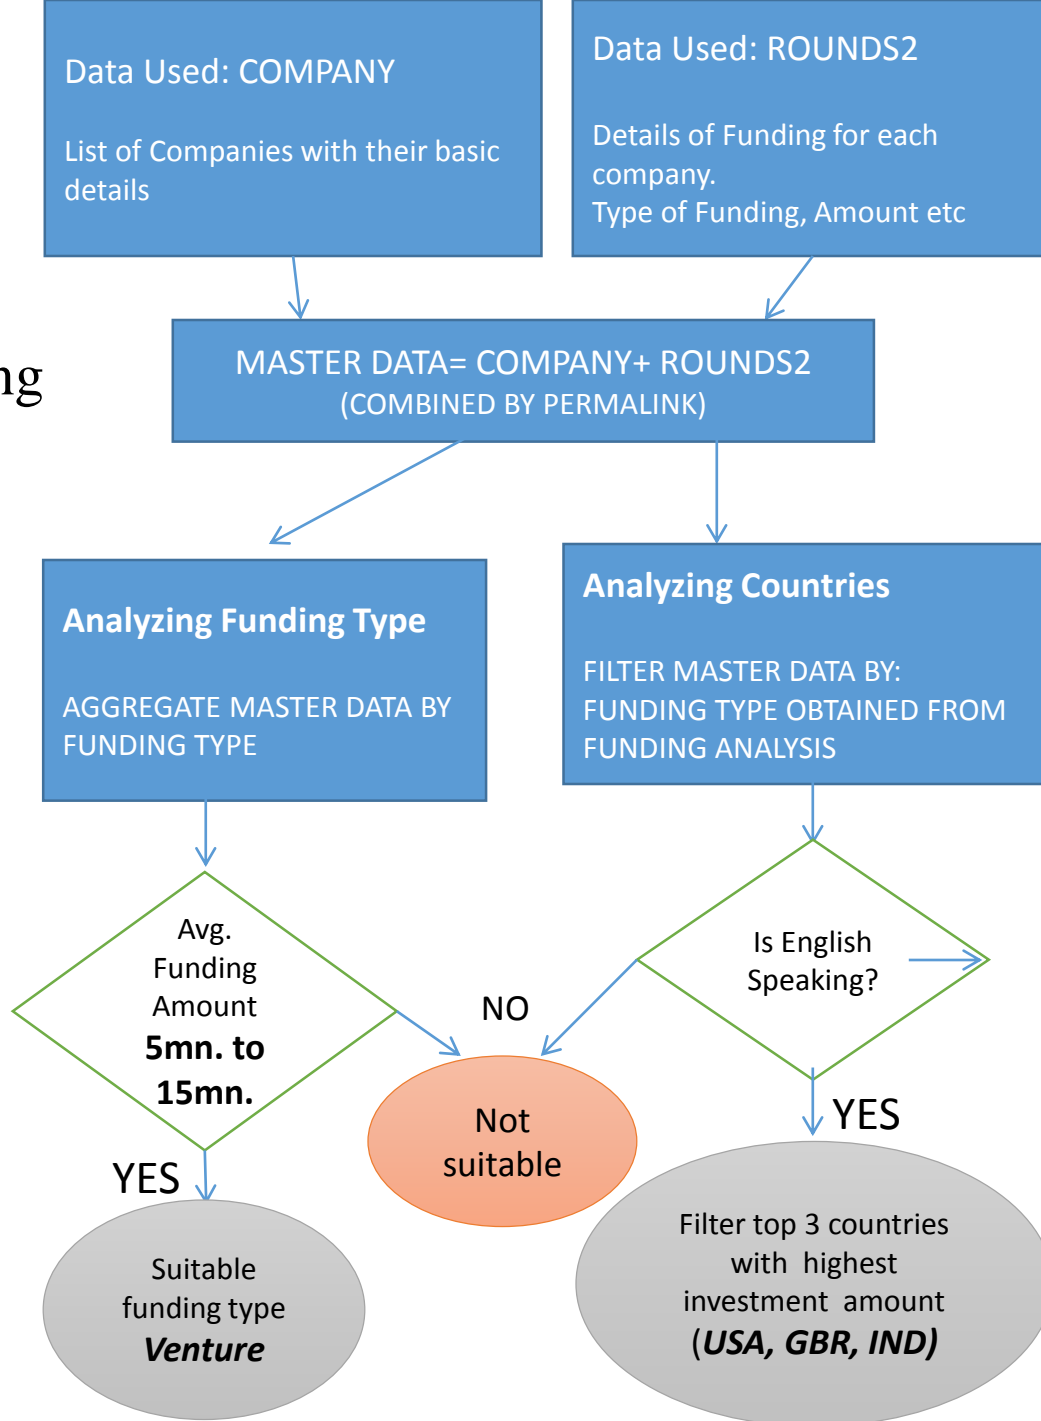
Data Used: COMPANY

List of Companies with their basic details

Data Used: ROUNDS2

Details of Funding for each company.
Type of Funding, Amount etc

ng

MASTER DATA= COMPANY+ ROUNDS2
(COMBINED BY PERMALINK)

Analyzing Funding Type

AGGREGATE MASTER DATA BY FUNDING TYPE

Analyzing Countries

FILTER MASTER DATA BY:
FUNDING TYPE OBTAINED FROM FUNDING ANALYSIS

Avg. Funding Amount **5mn. to 15mn.**

NO

Is English Speaking?

Not suitable

YES

YES

Suitable funding type ***Venture***

Filter top 3 countries with highest investment amount (***USA, GBR, IND***)